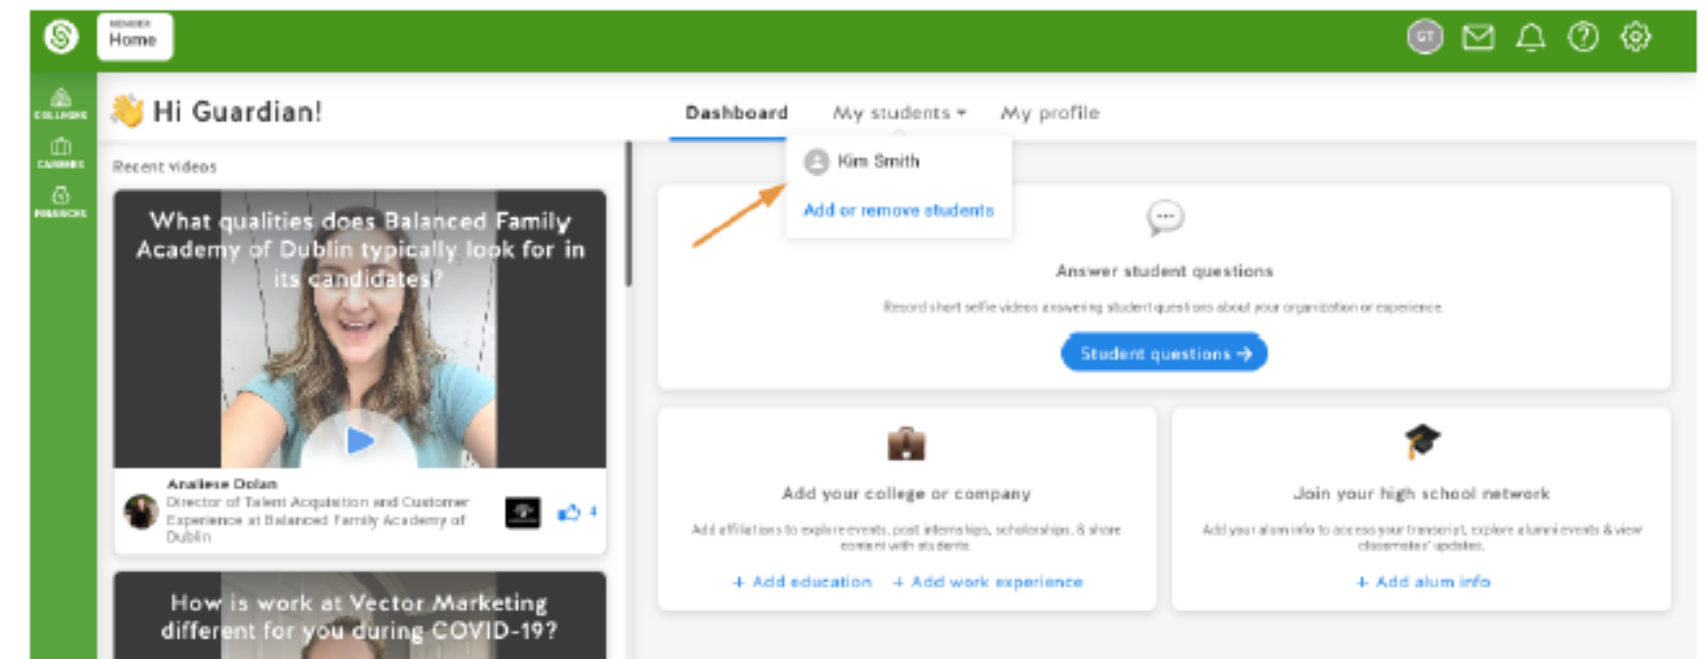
MEMBER
Home

GT

COLLEGES
CAREERS
FINANCES

👋 Hi Guardian!

Dashboard
My students ▾
My profile

Kim Smith
Add or remove students

Recent videos

What qualities does Balanced Family Academy of Dublin typically look for in its candidates?

Analiese Dolan
Director of Talent Acquisition and Customer Experience at Balanced Family Academy of Dublin
4

How is work at Vector Marketing different for you during COVID-19?

Answer student questions
Record short selfie videos answering student questions about your organization or experience
Student questions →

Add your college or company
Add affiliations to explore events, post internships, scholarships, & share content with students
+ Add education + Add work experience

Join your high school network
Add your alum info to access your transcript, explore alumni events & view classmates' updates.
+ Add alum info